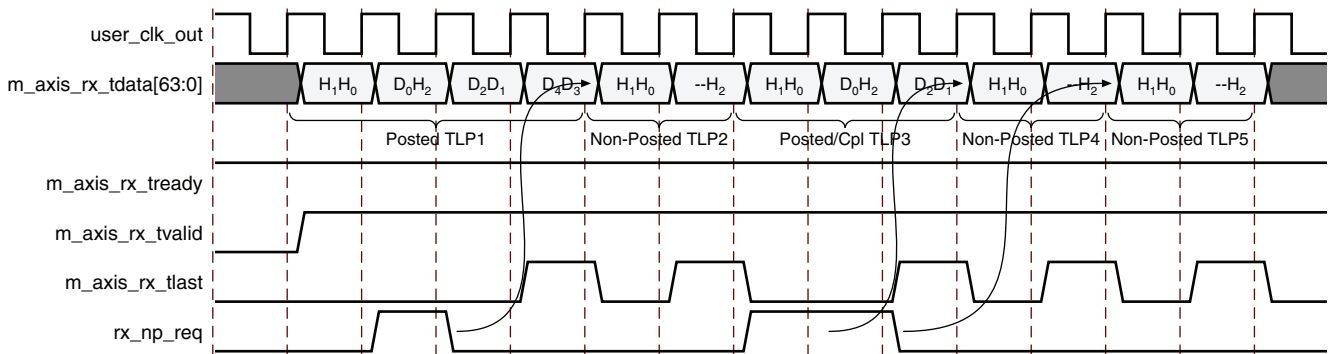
user_clk_out

m_axis_rx_tdata[63:0]

$H_1H_0$ $D_0H_2$ $D_2D_1$ $D_4D_3$ $H_1H_0$ --$H_2$ $H_1H_0$ $D_0H_2$ $D_2D_1$ $H_1H_0$ --$H_2$ $H_1H_0$ --$H_2$

Posted TLP1

Non-Posted TLP2

Posted/Cpl TLP3

Non-Posted TLP4

Non-Posted TLP5

m_axis_rx_tready

m_axis_rx_tvalid

m_axis_rx_tlast

rx_np_req